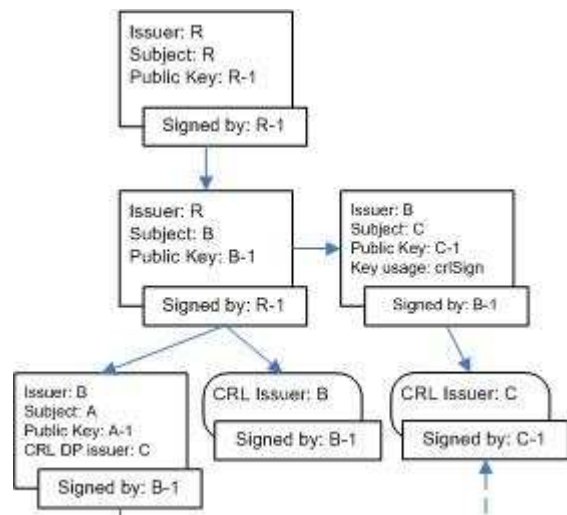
Issuer: R
Subject: R
Public Key: R-1

Signed by: R-1

Issuer: R
Subject: B
Public Key: B-1

Signed by: R-1

Issuer: B
Subject: C
Public Key: C-1
Key usage: crlSign

Signed by: B-1

Issuer: B
Subject: A
Public Key: A-1
CRL DP issuer: C

Signed by: B-1

CRL Issuer: B

Signed by: B-1

CRL Issuer: C

Signed by: C-1